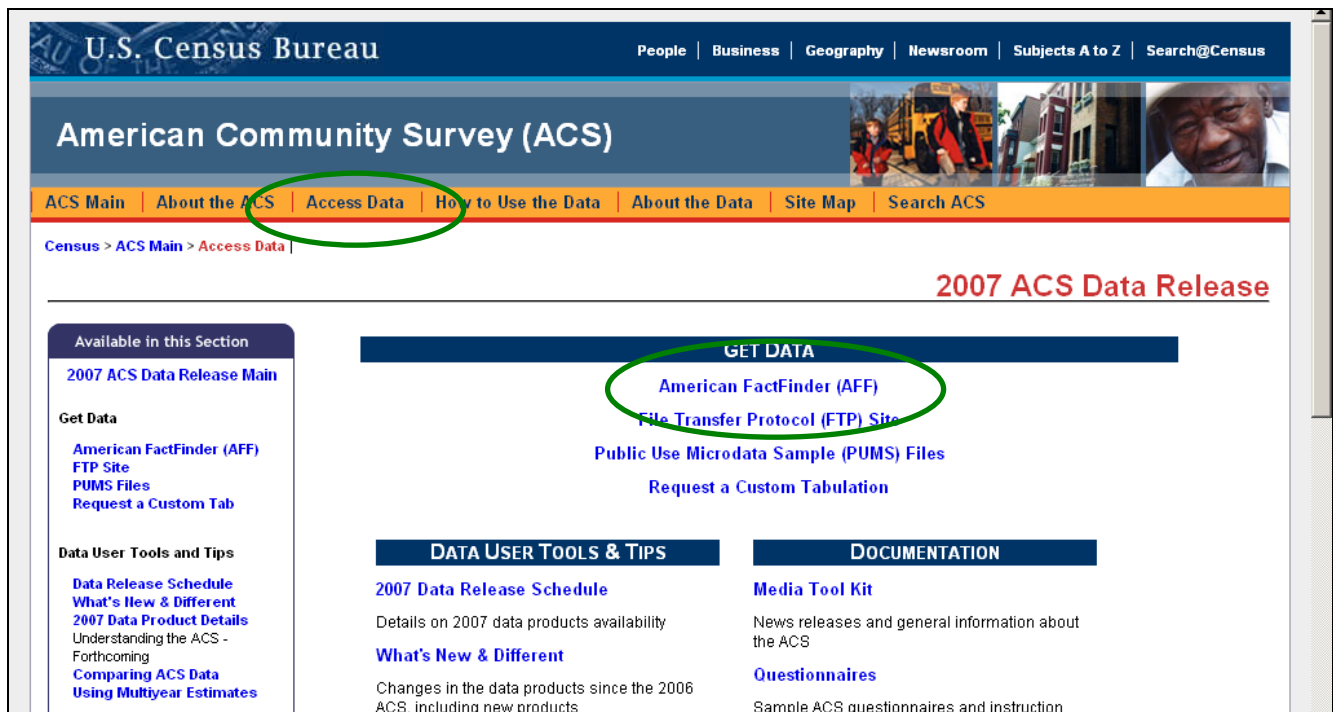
U.S. Census Bureau

People | Business | Geography | Newsroom | Subjects A to Z | Search@Census

American Community Survey (ACS)

ACS Main | About the ACS | Access Data | How to Use the Data | About the Data | Site Map | Search ACS

Census > ACS Main > Access Data |

2007 ACS Data Release

Available in this Section

2007 ACS Data Release Main

Get Data

American FactFinder (AFF)
FTP Site
PUMS Files
Request a Custom Tab

Data User Tools and Tips

Data Release Schedule
What's New & Different
2007 Data Product Details
Understanding the ACS - Forthcoming
Comparing ACS Data
Using Multiyear Estimates

GET DATA

American FactFinder (AFF)

File Transfer Protocol (FTP) Site

Public Use Microdata Sample (PUMS) Files

Request a Custom Tabulation

DATA USER TOOLS & TIPS

2007 Data Release Schedule

Details on 2007 data products availability

What's New & Different

Changes in the data products since the 2006 ACS, including new products

DOCUMENTATION

Media Tool Kit

News releases and general information about the ACS

Questionnaires

Sample ACS questionnaires and instruction